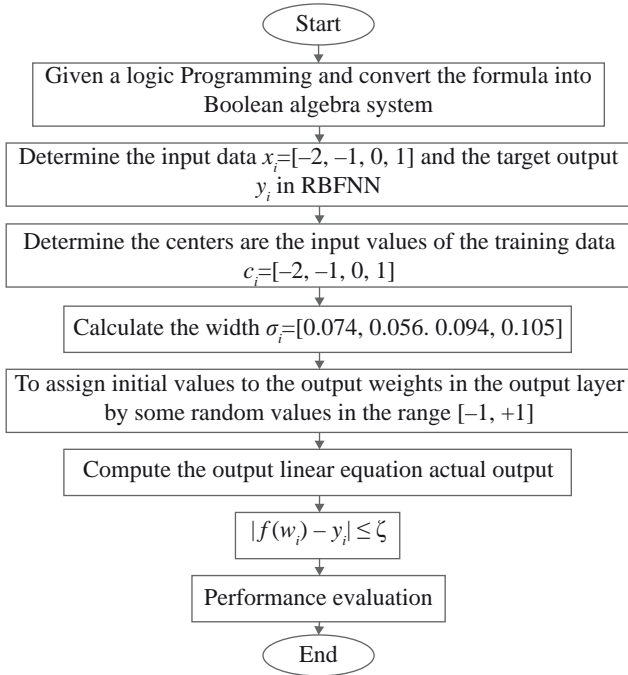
Start

Given a logic Programming and convert the formula into Boolean algebra system

Determine the input data $x_i$=[–2, –1, 0, 1] and the target output $y_i$ in RBFNN

Determine the centers are the input values of the training data $c_i$=[–2, –1, 0, 1]

Calculate the width $\sigma_i$=[0.074, 0.056. 0.094, 0.105]

To assign initial values to the output weights in the output layer by some random values in the range [–1, +1]

Compute the output linear equation actual output

$|f(w_i) - y_i| \leq \zeta$

Performance evaluation

End